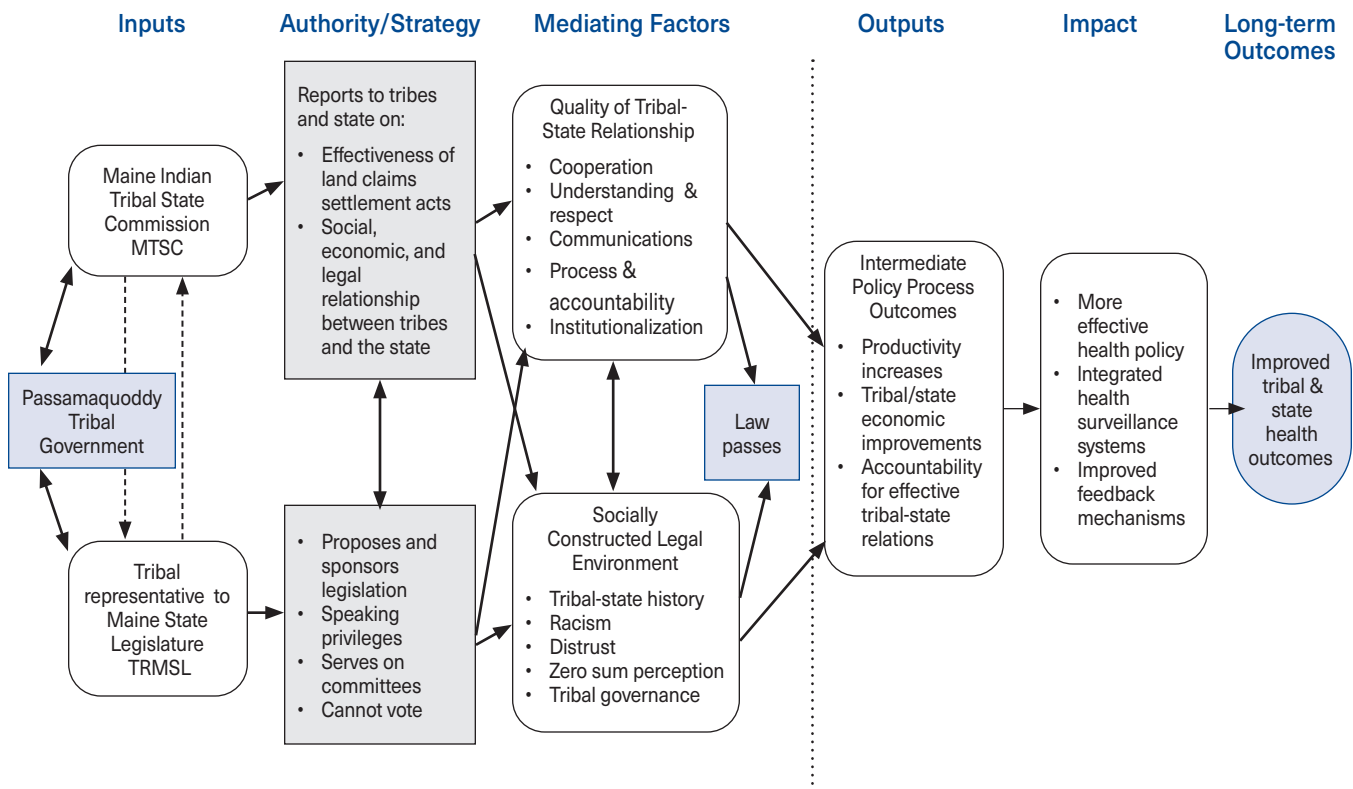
Inputs

Authority/Strategy

Mediating Factors

Outputs

Impact

Long-term Outcomes

Maine Indian Tribal State Commission MTSC

Passamaquoddy Tribal Government

Tribal representative to Maine State Legislature TRMSL

Reports to tribes and state on:
• Effectiveness of land claims settlement acts
• Social, economic, and legal relationship between tribes and the state

• Proposes and sponsors legislation
• Speaking privileges
• Serves on committees
• Cannot vote

Quality of Tribal-State Relationship
• Cooperation
• Understanding & respect
• Communications
• Process & accountability
• Institutionalization

Socially Constructed Legal Environment
• Tribal-state history
• Racism
• Distrust
• Zero sum perception
• Tribal governance

Law passes

Intermediate Policy Process Outcomes
• Productivity increases
• Tribal/state economic improvements
• Accountability for effective tribal-state relations

• More effective health policy
• Integrated health surveillance systems
• Improved feedback mechanisms

Improved tribal & state health outcomes